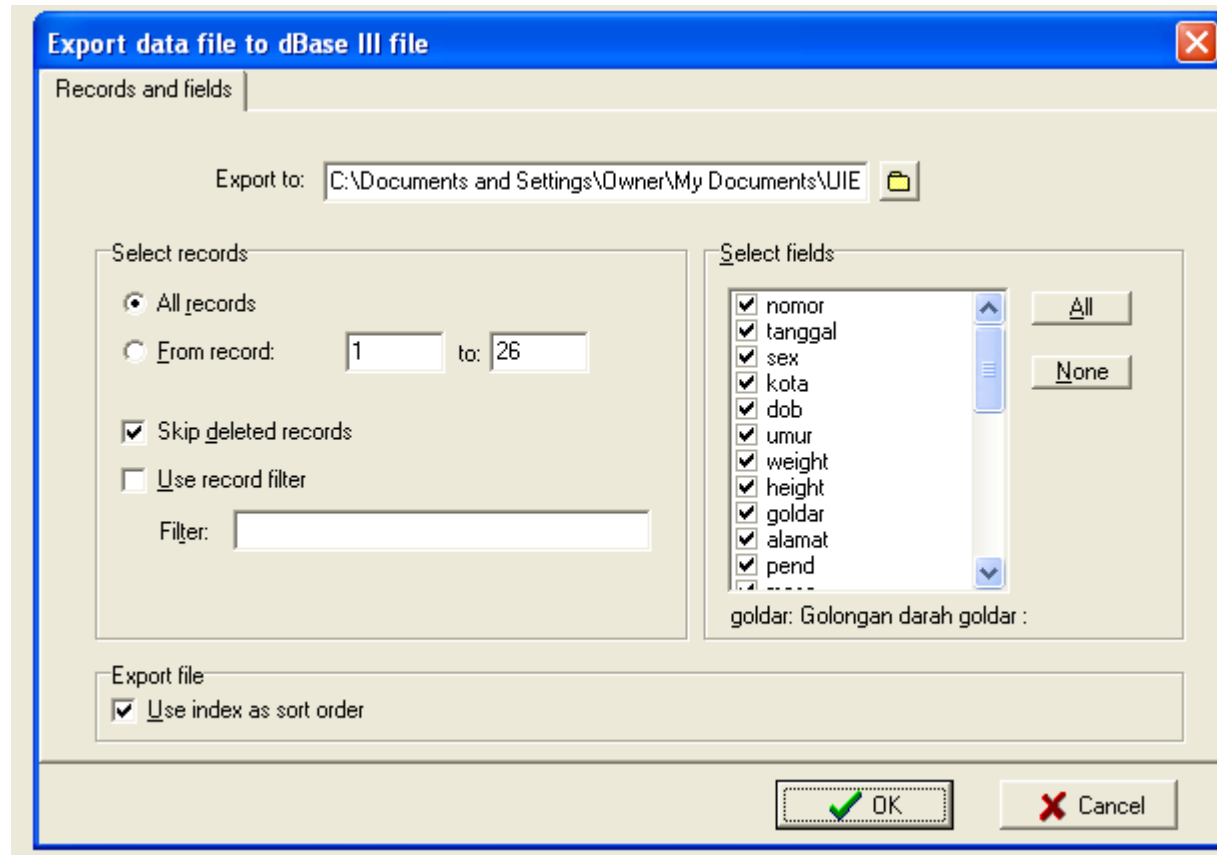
Export data file to dBase III file

Records and fields

Export to: C:\Documents and Settings\Owner\My Documents\UIE

Select records

All records

From record: 1 to: 26

Skip deleted records

Use record filter

Filter:

Select fields

nomor
tanggal
sex
kota
dob
umur
weight
height
goldar
alamat
pend

All

None

goldar: Golongan darah goldar :

Export file

Use index as sort order

OK

Cancel